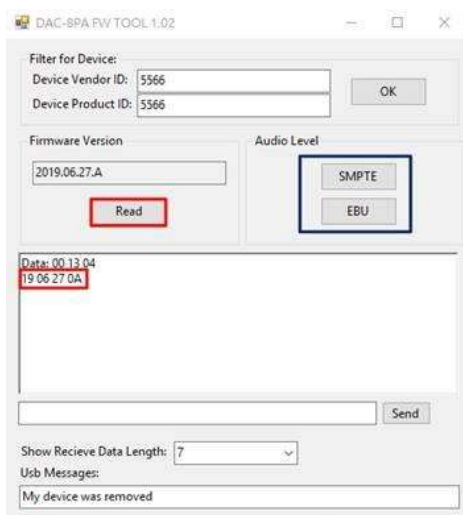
DAC-8PA FW TOOL 1.02

Filter for Device:
Device Vendor ID: 5566
Device Product ID: 5566
OK

Firmware Version
2019.06.27.A
Read

Audio Level
SMPTE
EBU

Data: 00 13 04
19 06 27 0A

Send

Show Recieve Data Length: 7
Usb Messages:
My device was removed